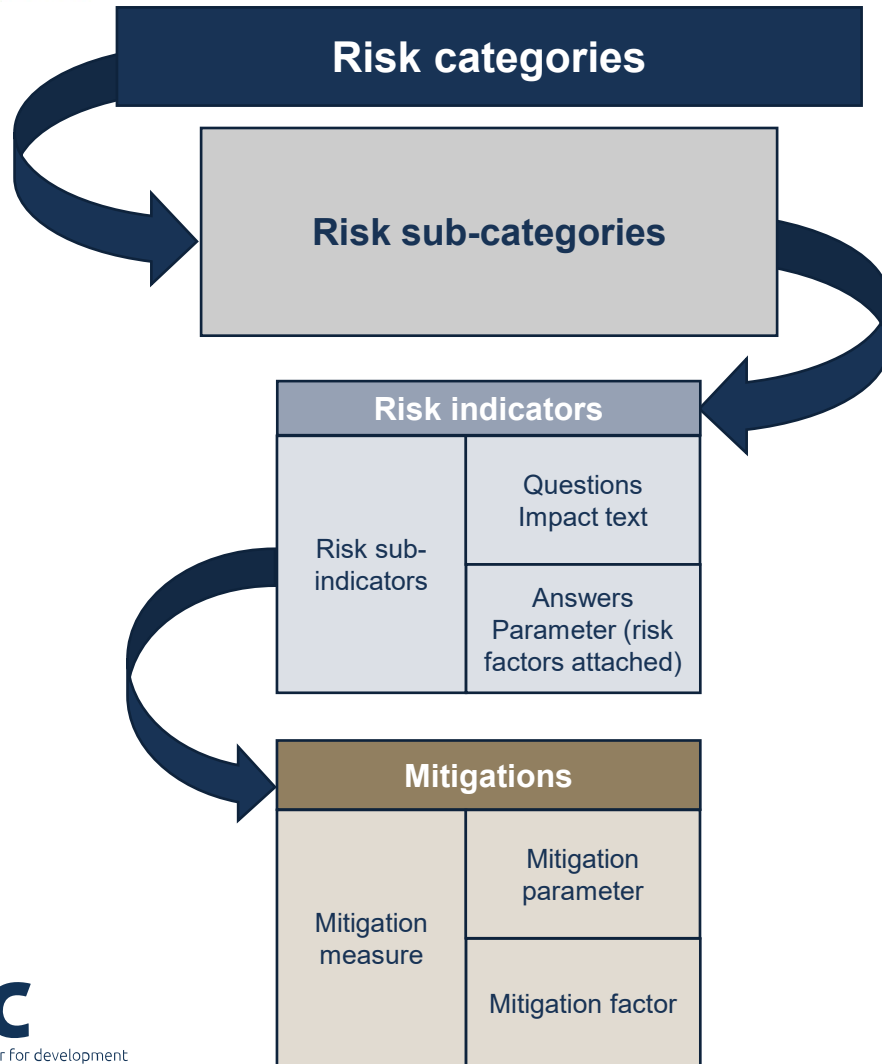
Risk categories

Risk sub-categories

Risk indicators

Risk sub-indicators

Questions
Impact text

Answers
Parameter (risk factors attached)

Mitigations

Mitigation measure

Mitigation parameter

Mitigation factor

C
r for development